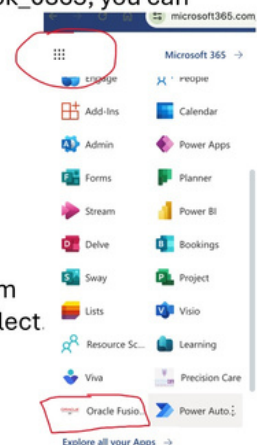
k_0365, you can

microsoft365.com

Microsoft 365 →

Engage

People

Add-Ins

Calendar

Admin

Power Apps

Forms

Planner

Stream

Power BI

Delve

Bookings

Sway

Project

Lists

Visio

Resource Sc...

Learning

Viva

Precision Care

Oracle Fusio...

Power Auto...

Explore all your Apps →

m

lect.